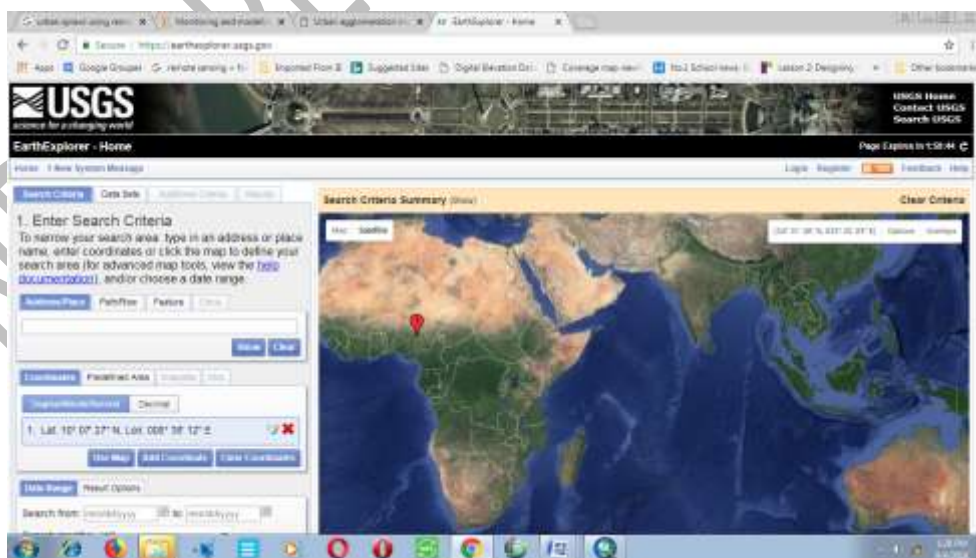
Urban sprawl using rem... Monitoring and modelli... Urban agglomeration... EarthExplorer - Home

Secure https://earthexplorer.usgs.gov

Apps Google Groups remote sensing Imported From IE Suggested Sites Digital Elevation Dat... Coverage map navi... No.1 School news Lesson 2: Designing Other bookmarks

USGS science for a changing world

USGS Home Contact USGS Search USGS

EarthExplorer - Home

Page Expires In 1:58:44

Home 1 New System Message

Login Register Feedback Help

Search Criteria Data Sets Additional Criteria Results

Search Criteria Summary (Show)

Clear Criteria

1. Enter Search Criteria

To narrow your search area: type in an address or place name, enter coordinates or click the map to define your search area (for advanced map tools, view the help documentation), and/or choose a date range.

Address/Place Path/Row Feature Circle

Show Clear

Coordinates Predefined Area Shapefile KML

Degree/Minute/Second Decimal

1. Lat: 10° 07' 37" N, Lon: 008° 38' 12" E

Use Map Add Coordinate Clear Coordinates

Date Range Result Options

Search from: mm/dd/yyyy to: mm/dd/yyyy

Map Satellite

Options Overlays